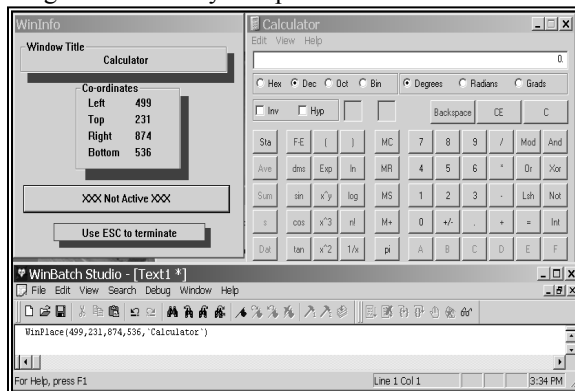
WinInfo

Window Title

Calculator

Co-ordinates

Left 499

Top 231

Right 874

Bottom 536

XXX Not Active XXX

Use ESC to terminate

Calculator

Edit View Help

0.

Hex Dec Oct Bin

Degrees Radians Grads

Inv Hyp

Backspace CE C

| Sta | F-E | ( | ) | MC | 7 | 8 | 9 | / | Mod | And |
|---|---|---|---|---|---|---|---|---|---|---|
| Ave | dms | Exp | ln | MR | 4 | 5 | 6 | * | Or | Xor |
| Sum | sin | x^y | log | MS | 1 | 2 | 3 | - | Lsh | Not |
| s | cos | x^3 | n! | M+ | 0 | +/- | . | + | = | Int |
| Dat | tan | x^2 | 1/x | pi | A | B | C | D | E | F |

WinBatch Studio - [Text1 *]

File Edit View Search Debug Window Help

WinPlace(499,231,874,536,'Calculator')

For Help, press F1

Line 1 Col 1

3:34 PM